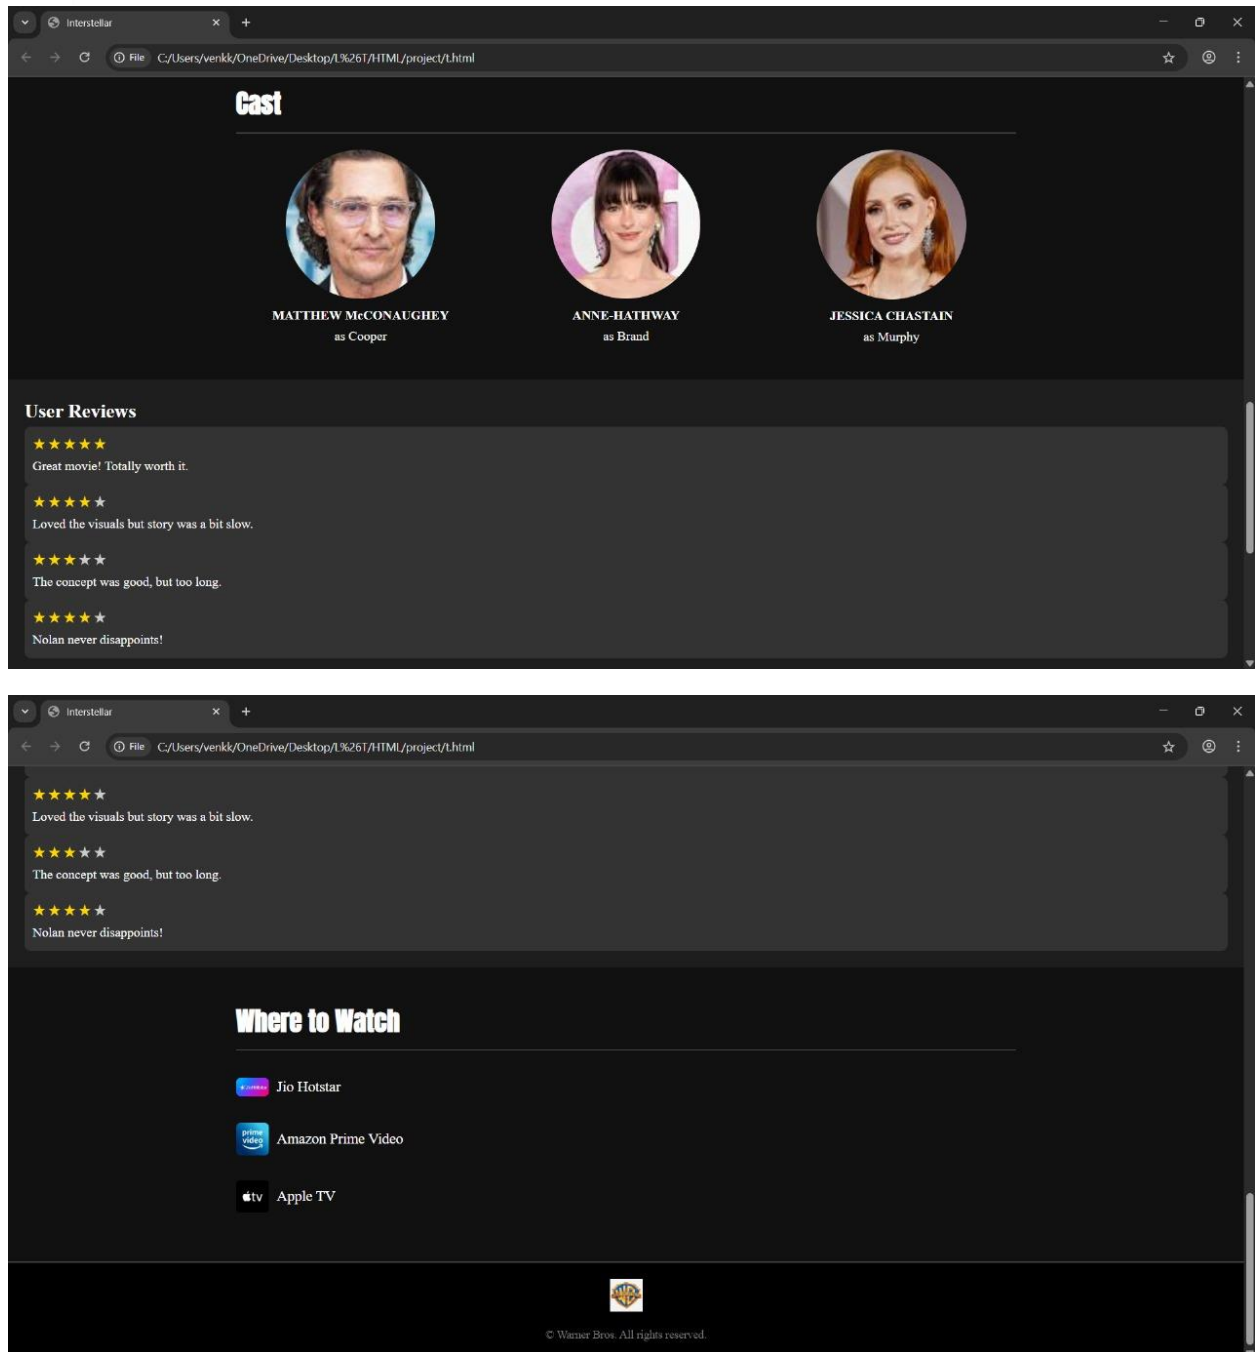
Interstellar
File C:/Users/venkk/OneDrive/Desktop/L%26T/HTML/project/t.html

Cast

MATTHEW McCONAUGHEY
as Cooper

ANNE-HATHWAY
as Brand

JESSICA CHASTAIN
as Murphy

User Reviews

★★★★★
Great movie! Totally worth it.

★★★★★
Loved the visuals but story was a bit slow.

★★★★★
The concept was good, but too long.

★★★★★
Nolan never disappoints!

Interstellar
File C:/Users/venkk/OneDrive/Desktop/L%26T/HTML/project/t.html

★★★★★
Loved the visuals but story was a bit slow.

★★★★★
The concept was good, but too long.

★★★★★
Nolan never disappoints!

Where to Watch

Jio Hotstar

prime video Amazon Prime Video

tv Apple TV

WB

© Warner Bros. All rights reserved.